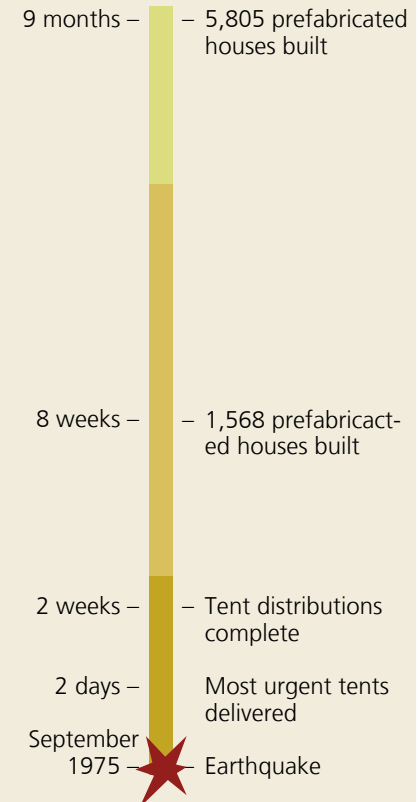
9 months – – 5,805 prefabricated houses built

8 weeks – – 1,568 prefabricacted houses built

2 weeks – – Tent distributions complete

2 days – Most urgent tents delivered

September 1975 – Earthquake